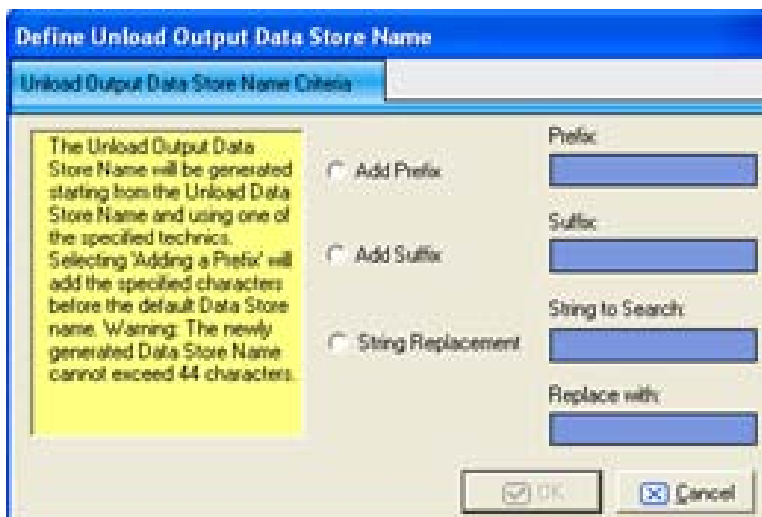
Define Unload Output Data Store Name

Unload Output Data Store Name Criteria

The Unload Output Data Store Name will be generated starting from the Unload Data Store Name and using one of the specified technics. Selecting 'Adding a Prefix' will add the specified characters before the default Data Store name. Warning: The newly generated Data Store Name cannot exceed 44 characters.

Add Prefix

Add Suffix

String Replacement

Prefix:

Suffix:

String to Search:

Replace with:

OK

Cancel